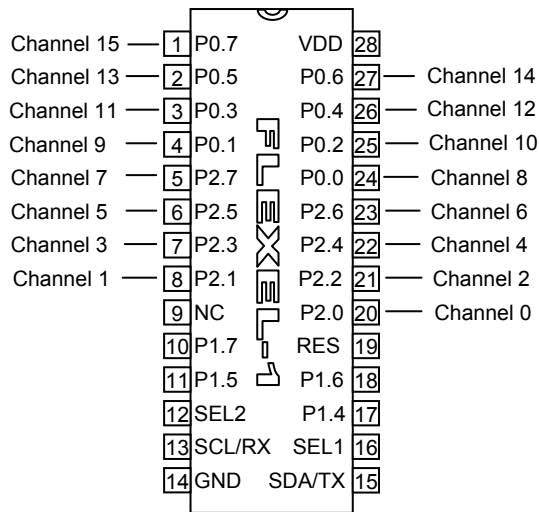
Channel 15 — 1 P0.7
Channel 13 — 2 P0.5
Channel 11 — 3 P0.3
Channel 9 — 4 P0.1
Channel 7 — 5 P2.7
Channel 5 — 6 P2.5
Channel 3 — 7 P2.3
Channel 1 — 8 P2.1
9 NC
10 P1.7
11 P1.5
12 SEL2
13 SCL/RX
14 GND

VDD 28
P0.6 27 — Channel 14
P0.4 26 — Channel 12
P0.2 25 — Channel 10
P0.0 24 — Channel 8
P2.6 23 — Channel 6
P2.4 22 — Channel 4
P2.2 21 — Channel 2
P2.0 20 — Channel 0
RES 19
P1.6 18
P1.4 17
SEL1 16
SDA/TX 15

FLEXEL